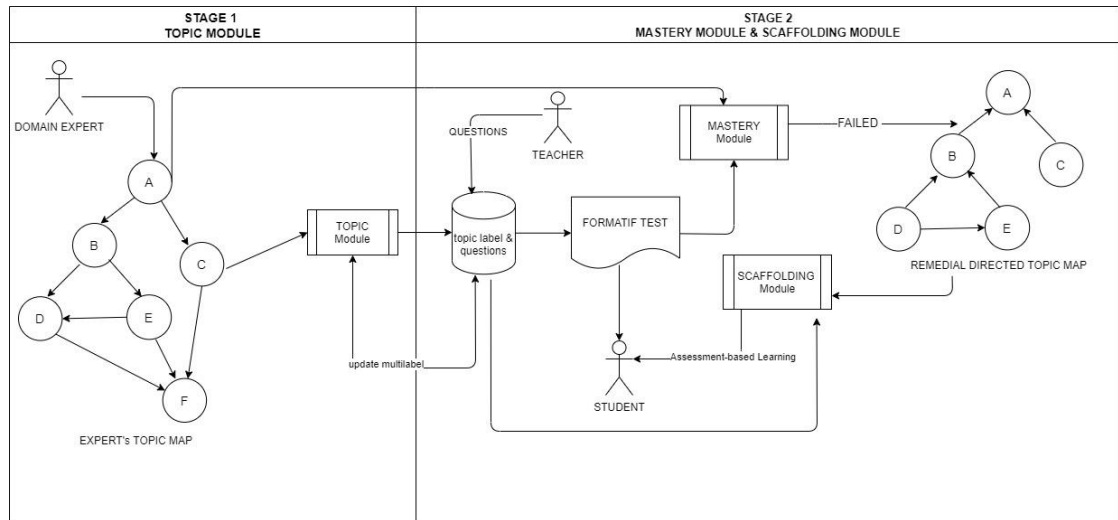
STAGE 1
TOPIC MODULE

DOMAIN EXPERT

A

B

C

D

E

F

EXPERT's TOPIC MAP

TOPIC Module

update multilabel

STAGE 2
MASTERY MODULE & SCAFFOLDING MODULE

QUESTIONS

TEACHER

topic label & questions

FORMATIF TEST

MASTERY Module

FAILED

A

B

C

D

E

REMEDIAL DIRECTED TOPIC MAP

SCAFFOLDING Module

Assessment-based Learning

STUDENT